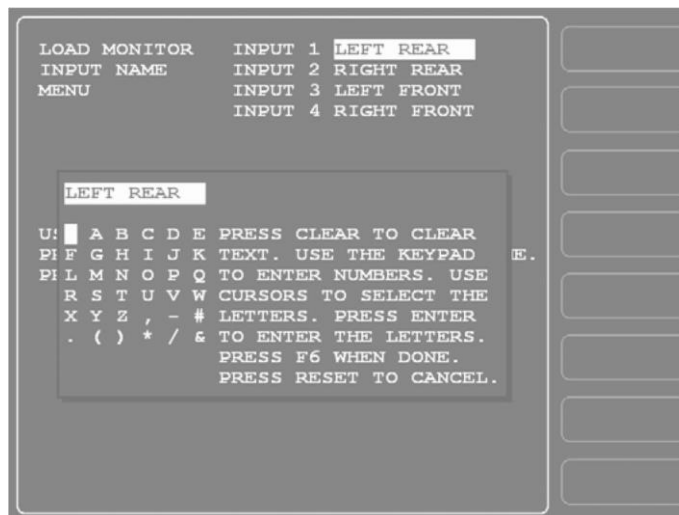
LOAD MONITOR INPUT NAME MENU

INPUT 1 LEFT REAR
INPUT 2 RIGHT REAR
INPUT 3 LEFT FRONT
INPUT 4 RIGHT FRONT

LEFT REAR

U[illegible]
P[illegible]
P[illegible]

A B C D E
F G H I J K
L M N O P Q
R S T U V W
X Y Z , - #
. ( ) * / &

PRESS CLEAR TO CLEAR TEXT. USE THE KEYPAD TO ENTER NUMBERS. USE CURSORS TO SELECT THE LETTERS. PRESS ENTER TO ENTER THE LETTERS. PRESS F6 WHEN DONE. PRESS RESET TO CANCEL.

E.